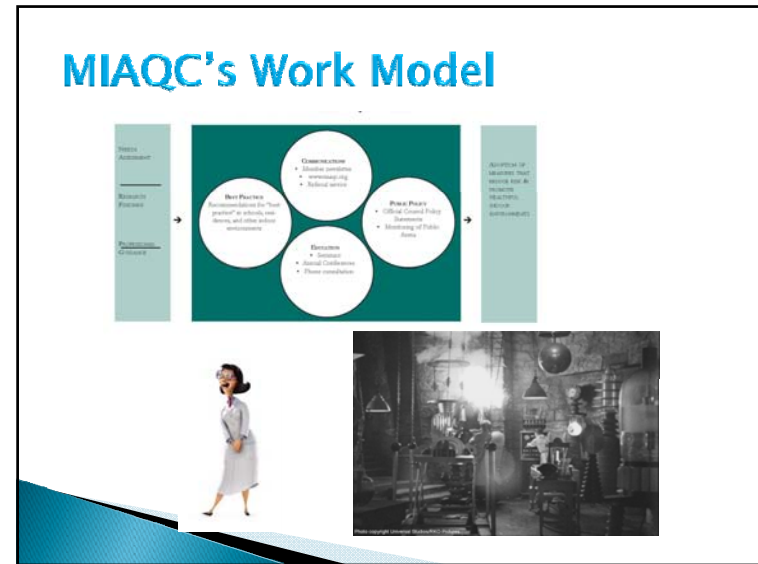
MIAQC's Work Model

Needs Assessment

Research Findings

Professional Guidance

Best Practices
Recommendations for "best practices" in schools, care centers, and other indoor environments

Communication
• Member newsletter
• www.miaqc.org
• Referral service

Public Policy
• Official Council Policy Statements
• Monitoring of Public Arena

Education
• Seminars
• Annual Conferences
• Phone consultation

Adoption of behaviors that ensure safe & promote healthful indoor environments

Photo copyright Universal Studios/RKO Pictures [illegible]